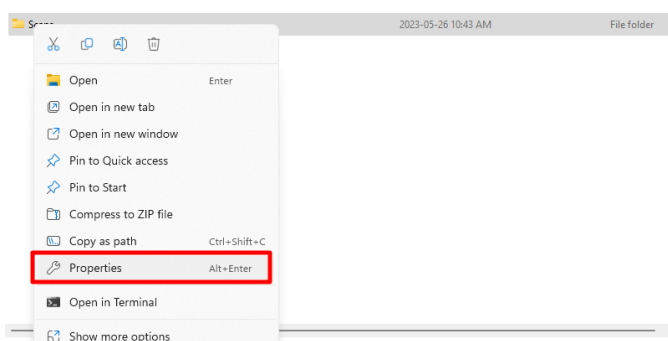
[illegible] 2023-05-26 10:43 AM File folder

Open Enter
Open in new tab
Open in new window
Pin to Quick access
Pin to Start
Compress to ZIP file
Copy as path Ctrl+Shift+C
Properties Alt+Enter
Open in Terminal
Show more options